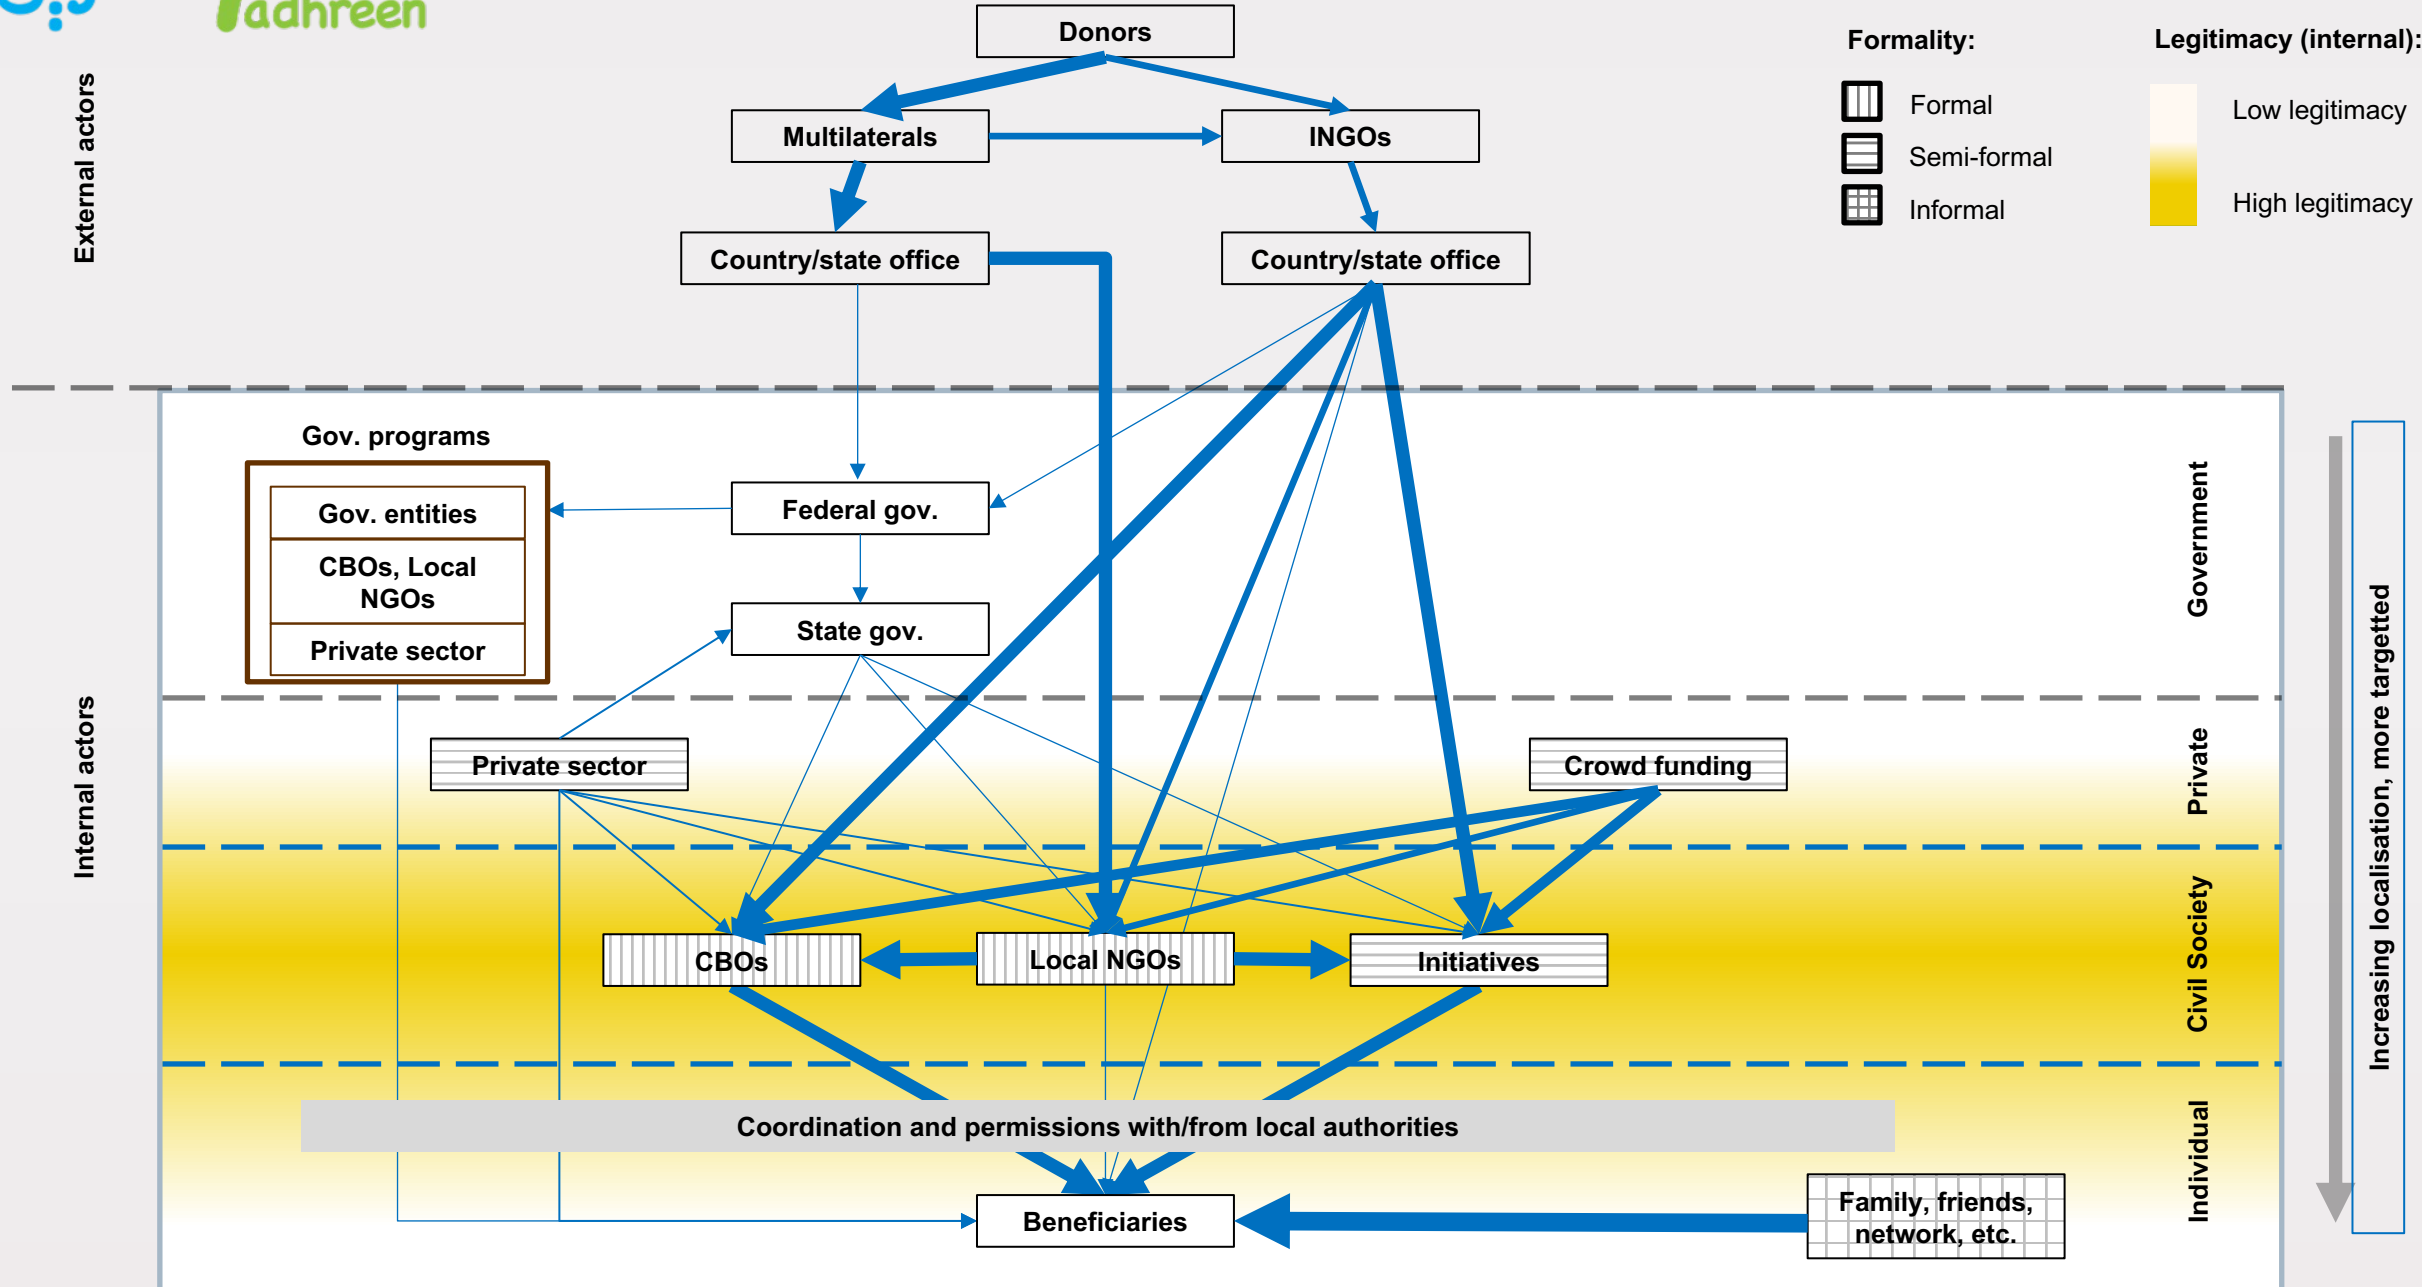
Tadhreen

External actors

Donors

Multilaterals

INGOs

Country/state office

Country/state office

Formality:

Formal

Semi-formal

Informal

Legitimacy (internal):

Low legitimacy

High legitimacy

Internal actors

Gov. programs

Gov. entities

CBOs, Local NGOs

Private sector

Federal gov.

State gov.

Government

Private sector

Crowd funding

Private

CBOs

Local NGOs

Initiatives

Civil Society

Coordination and permissions with/from local authorities

Beneficiaries

Family, friends, network, etc.

Individual

Increasing localisation, more targetted